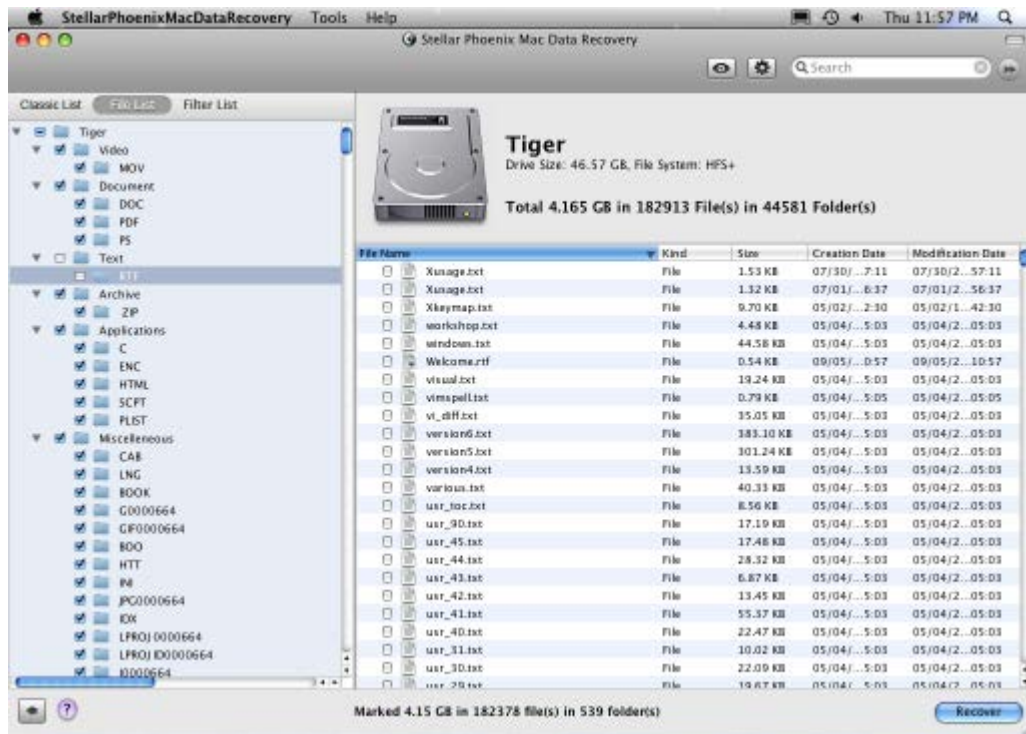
StellarPhoenixMacDataRecovery Tools Help Thu 11:57 PM

Stellar Phoenix Mac Data Recovery

Search

Classic List File List Filter List

Tiger
Video
MOV
Document
DOC
PDF
PS
Text
RTF
Archive
ZIP
Applications
C
ENC
HTML
SCPT
PLIST
Miscelleneous
CAB
LNG
BOOK
G0000664
GIF0000664
BOO
HTT
IN
JPG0000664
IDX
LPROJ 0000664
LPROJ ID0000664
I0000664

Tiger
Drive Size: 46.57 GB, File System: HFS+

Total 4.165 GB in 182913 File(s) in 44581 Folder(s)

| File Name | Kind | Size | Creation Date | Modification Date |
|---|---|---|---|---|
| Xusage.txt | File | 1.53 KB | 07/30/...7:11 | 07/30/2...57:11 |
| Xusage.txt | File | 1.32 KB | 07/01/...6:37 | 07/01/2...56:37 |
| Xkeymap.txt | File | 9.70 KB | 05/02/...2:30 | 05/02/1...42:30 |
| workshop.txt | File | 4.48 KB | 05/04/...5:03 | 05/04/2...05:03 |
| windows.txt | File | 44.58 KB | 05/04/...5:03 | 05/04/2...05:03 |
| Welcome.rtf | File | 0.54 KB | 09/05/...0:57 | 09/05/2...10:57 |
| visual.txt | File | 19.24 KB | 05/04/...5:03 | 05/04/2...05:03 |
| vimspell.txt | File | 0.79 KB | 05/04/...5:05 | 05/04/2...05:05 |
| vi_diff.txt | File | 35.05 KB | 05/04/...5:03 | 05/04/2...05:03 |
| version6.txt | File | 383.10 KB | 05/04/...5:03 | 05/04/2...05:03 |
| version5.txt | File | 301.24 KB | 05/04/...5:03 | 05/04/2...05:03 |
| version4.txt | File | 13.59 KB | 05/04/...5:03 | 05/04/2...05:03 |
| various.txt | File | 40.33 KB | 05/04/...5:03 | 05/04/2...05:03 |
| usr_toc.txt | File | 8.56 KB | 05/04/...5:03 | 05/04/2...05:03 |
| usr_90.txt | File | 17.19 KB | 05/04/...5:03 | 05/04/2...05:03 |
| usr_45.txt | File | 17.48 KB | 05/04/...5:03 | 05/04/2...05:03 |
| usr_44.txt | File | 28.32 KB | 05/04/...5:03 | 05/04/2...05:03 |
| usr_43.txt | File | 6.87 KB | 05/04/...5:03 | 05/04/2...05:03 |
| usr_42.txt | File | 13.45 KB | 05/04/...5:03 | 05/04/2...05:03 |
| usr_41.txt | File | 55.37 KB | 05/04/...5:03 | 05/04/2...05:03 |
| usr_40.txt | File | 22.47 KB | 05/04/...5:03 | 05/04/2...05:03 |
| usr_31.txt | File | 10.02 KB | 05/04/...5:03 | 05/04/2...05:03 |
| usr_30.txt | File | 22.09 KB | 05/04/...5:03 | 05/04/2...05:03 |
| usr_29.txt | File | 19.67 KB | 05/04/...5:03 | 05/04/2...05:03 |

Marked 4.15 GB in 182378 file(s) in 539 folder(s)

Recover